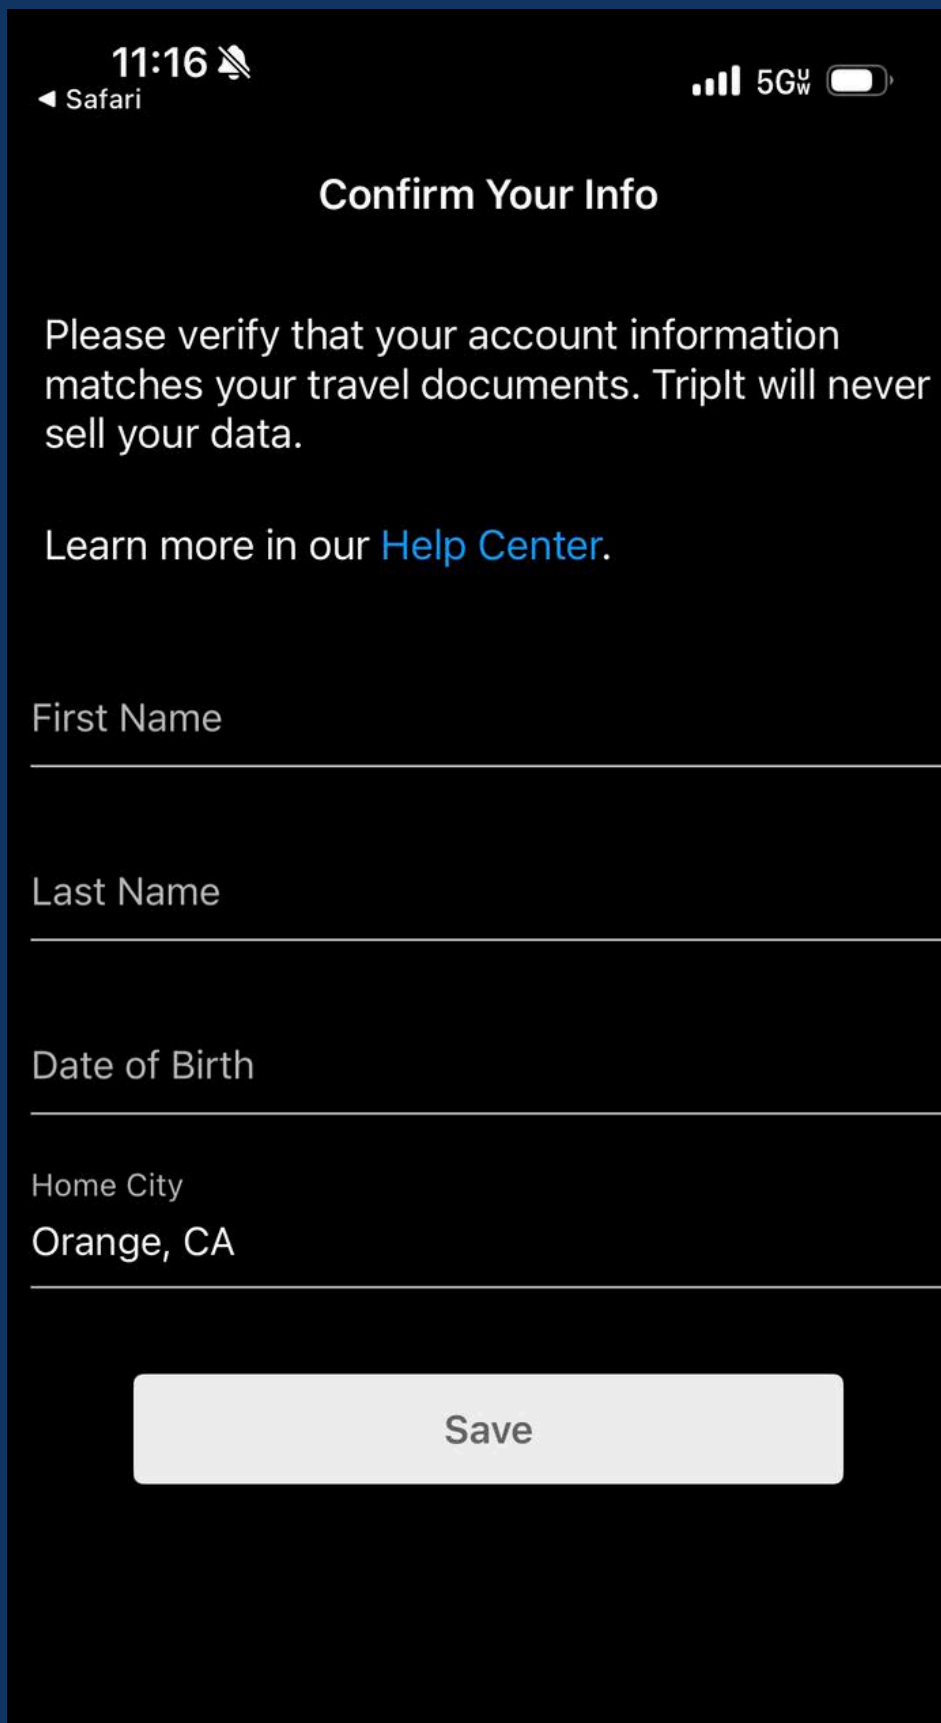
11:16
◀ Safari
5G UW

Confirm Your Info

Please verify that your account information matches your travel documents. TripIt will never sell your data.

Learn more in our Help Center.

First Name

Last Name

Date of Birth

Home City
Orange, CA

Save